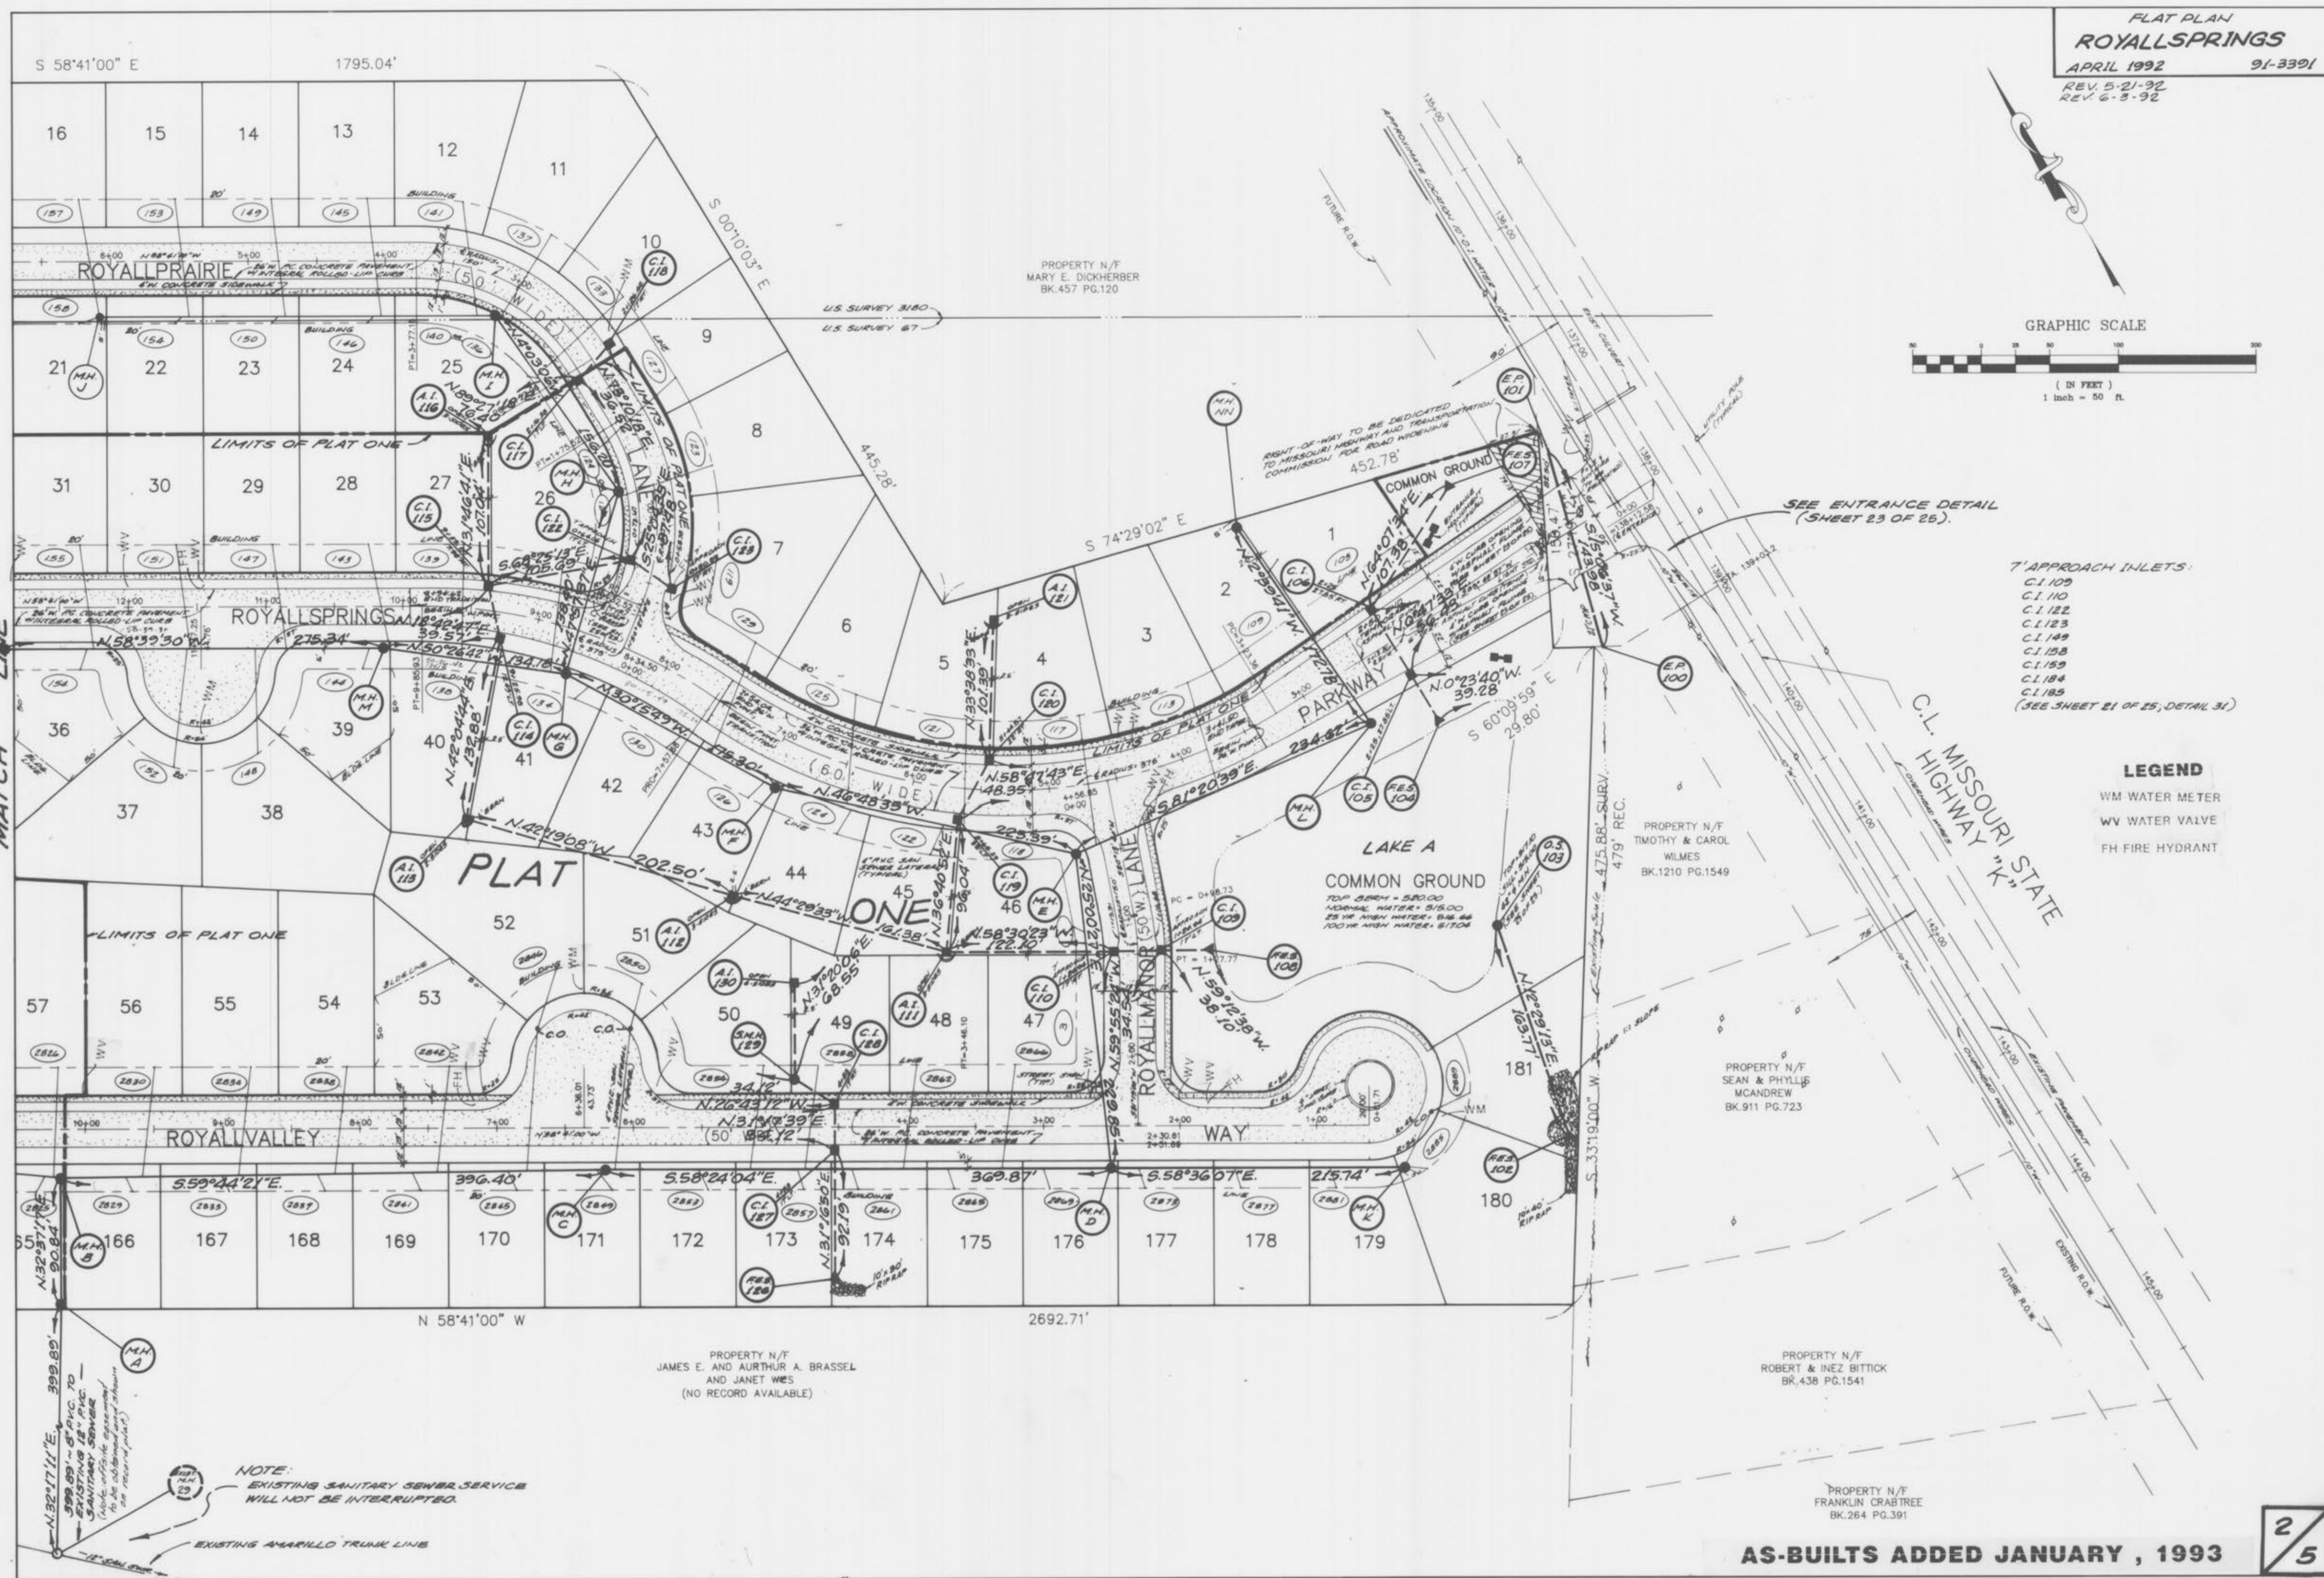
FLAT PLAN
ROYALLSPRINGS
APRIL 1992 91-3391
REV. 5-21-92
REV. 6-3-92

S 58°41'00" E 1795.04'

16 15 14 13 12 11 10

ROYALLPRAIRIE (50' WIDE)

S 00°10'03" E

PROPERTY N/F
MARY E. DICKHERBER
BK.457 PG.120

U.S. SURVEY 3180
U.S. SURVEY 67

GRAPHIC SCALE
( IN FEET )
1 inch = 50 ft.

21 22 23 24 25 9 8

LIMITS OF PLAT ONE

31 30 29 28 27 26 7

445.28'

RIGHT-OF-WAY TO BE DEDICATED TO MISSOURI HIGHWAY AND TRANSPORTATION COMMISSION FOR ROAD WIDENING

452.78'

COMMON GROUND

S 74°29'02" E

SEE ENTRANCE DETAIL (SHEET 23 OF 25).

7' APPROACH INLETS:
C.I. 109
C.I. 110
C.I. 122
C.I. 123
C.I. 149
C.I. 158
C.I. 159
C.I. 184
C.I. 185
(SEE SHEET 21 OF 25; DETAIL 31)

ROYALLSPRINGS

N 58°39'30" W 275.34'

6 5 4 3 2 1

PARKWAY

N.0°23'40"W. 39.28

S 60°09'59" E 29.80'

36 39 40 41 42 37 38

(60' WIDE)

LIMITS OF PLAT ONE

C.L. MISSOURI STATE HIGHWAY "K"

LEGEND
WM WATER METER
WV WATER VALVE
FH FIRE HYDRANT

PLAT ONE

43 44 45 46

LAKE A
COMMON GROUND
TOP BERM = 520.00
NORMAL WATER = 515.00
25 YR HIGH WATER = 516.64
100YR HIGH WATER = 517.04

PROPERTY N/F
TIMOTHY & CAROL WILMES
BK.1210 PG.1549

475.88' SURV. 479' REC.

LIMITS OF PLAT ONE

52 51 57 56 55 54 53 50 49 48 47

ROYALLMANOR (50' W.) LANE

181

PROPERTY N/F
SEAN & PHYLLIS MCANDREW
BK.911 PG.723

ROYALLVALLEY WAY

S.59°44'21"E. 396.40' S.58°24'04"E. 369.87' S.58°36'07"E. 215.74'

S.33°19'00" W

180

166 167 168 169 170 171 172 173 174 175 176 177 178 179

N 58°41'00" W 2692.71'

PROPERTY N/F
JAMES E. AND AURTHUR A. BRASSEL AND JANET WIES
(NO RECORD AVAILABLE)

PROPERTY N/F
ROBERT & INEZ BITTICK
BK.438 PG.1541

NOTE:
EXISTING SANITARY SEWER SERVICE WILL NOT BE INTERRUPTED.

EXISTING AMARILLO TRUNK LINE

PROPERTY N/F
FRANKLIN CRABTREE
BK.264 PG.391

AS-BUILTS ADDED JANUARY, 1993

2/5